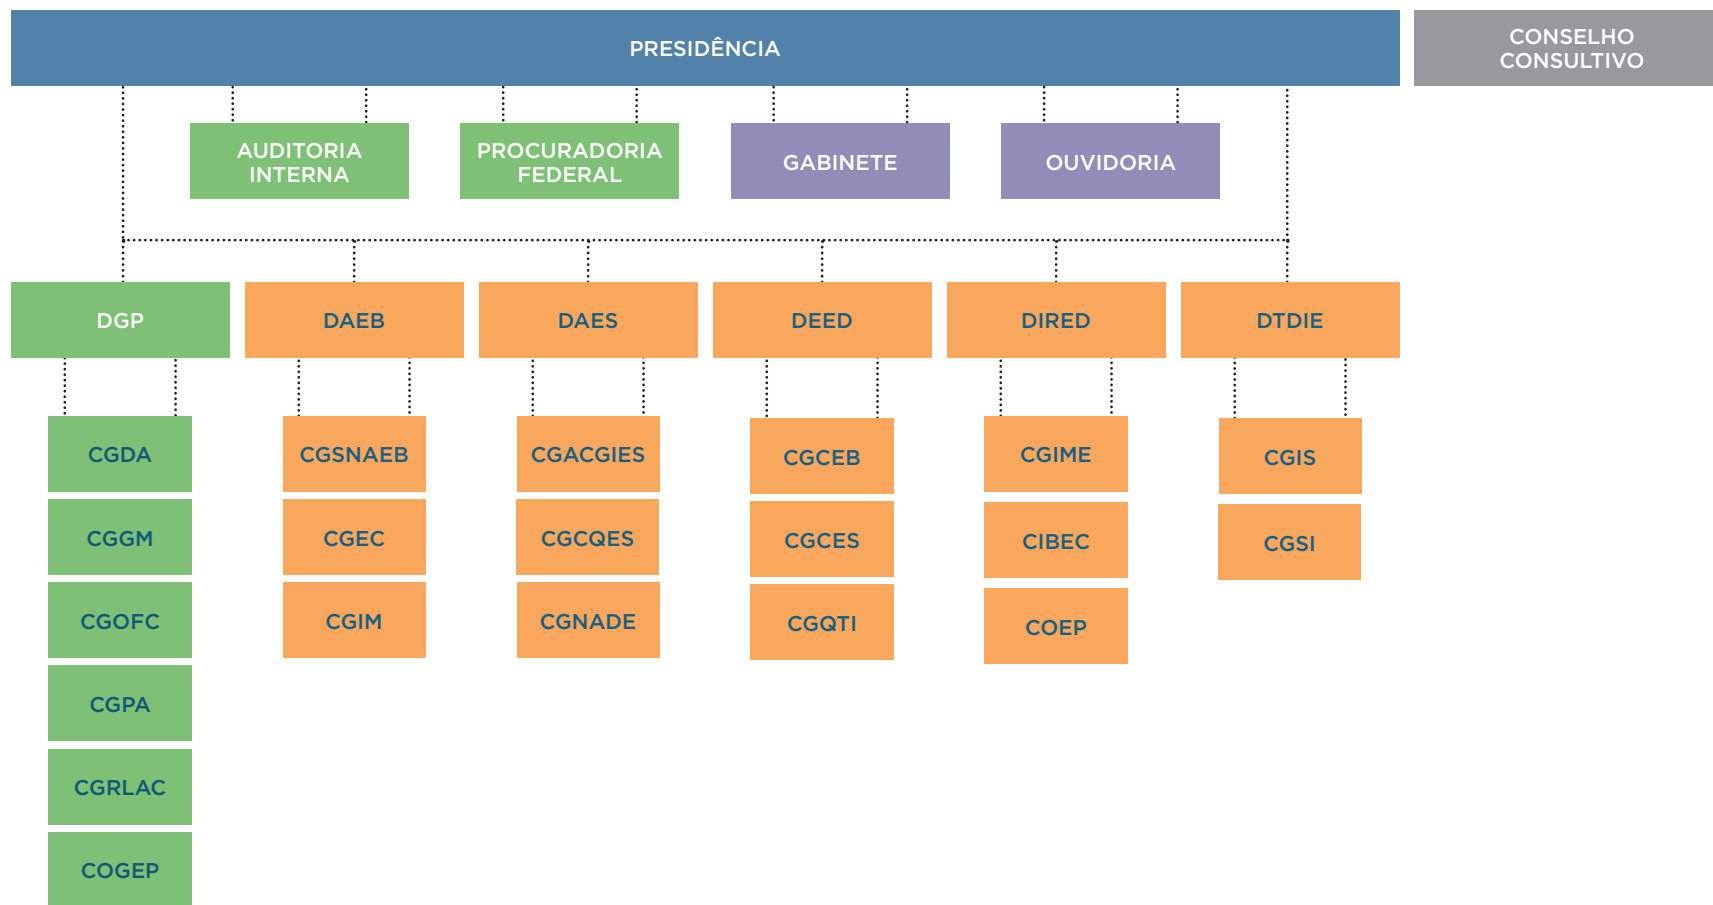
PRESIDÊNCIA

CONSELHO CONSULTIVO

AUDITORIA INTERNA

PROCURADORIA FEDERAL

GABINETE

OUVIDORIA

DGP

CGDA

CGGM

CGOFC

CGPA

CGRLAC

COGEP

DAEB

CGSNAEB

CGEC

CGIM

DAES

CGACGIES

CGCQES

CGNADE

DEED

CGCEB

CGCES

CGQTI

DIRED

CGIME

CIBEC

COEP

DTDIE

CGIS

CGSI